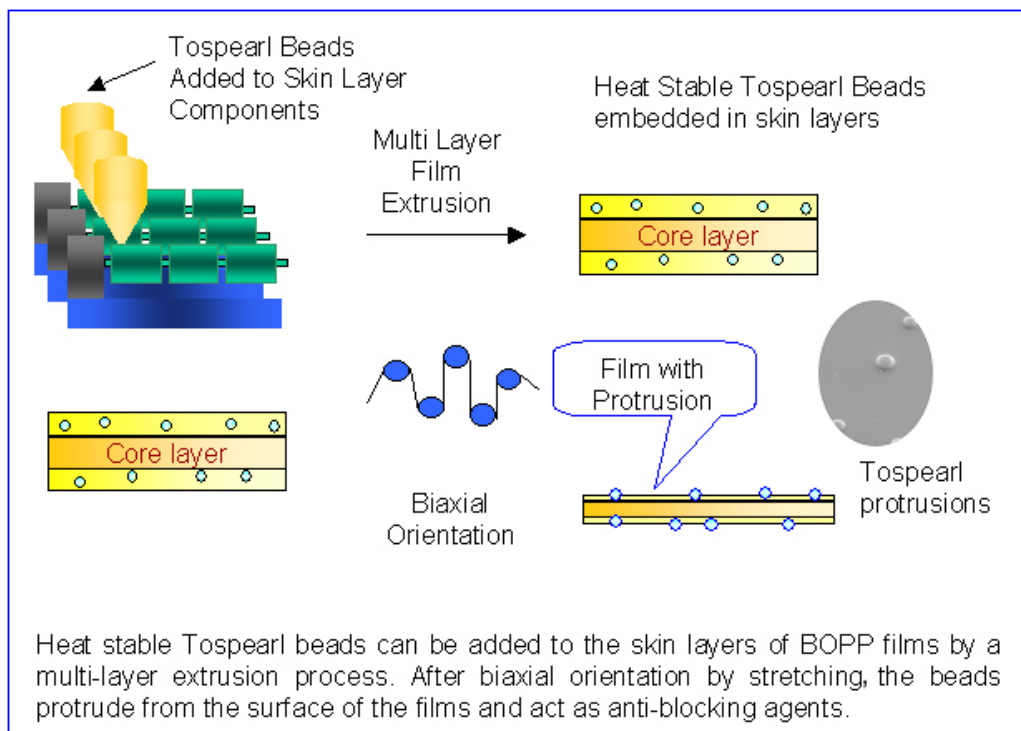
Tospearl Beads Added to Skin Layer Components

Multi Layer Film Extrusion

Heat Stable Tospearl Beads embedded in skin layers

Core layer

Film with Protrusion

Core layer

Biaxial Orientation

Tospearl protrusions

Heat stable Tospearl beads can be added to the skin layers of BOPP films by a multi-layer extrusion process. After biaxial orientation by stretching, the beads protrude from the surface of the films and act as anti-blocking agents.